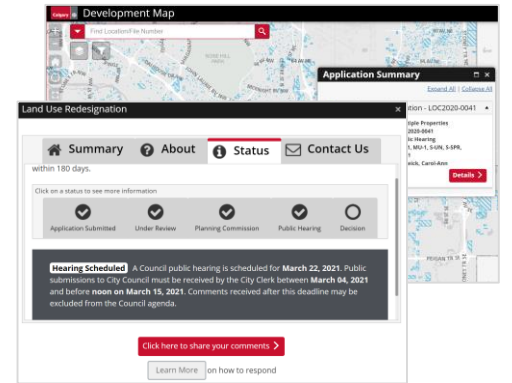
Calgary Development Map

Find Location/File Number

Application Summary

Expand All | Collapse All

ition - LOC2020-0041

tiple Properties
2020-0041
lic Hearing
1, MU-1, S-UN, S-SPR,
wick, Carol-Ann

Details

Land Use Redesignation

Summary About Status Contact Us

within 180 days.

Click on a status to see more information

Application Submitted
Under Review
Planning Commission
Public Hearing
Decision

Hearing Scheduled A Council public hearing is scheduled for March 22, 2021. Public submissions to City Council must be received by the City Clerk between March 04, 2021 and before noon on March 15, 2021. Comments received after this deadline may be excluded from the Council agenda.

Click here to share your comments

Learn More on how to respond